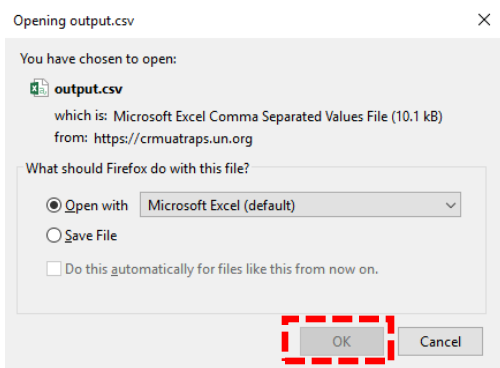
Opening output.csv

You have chosen to open:

output.csv

which is: Microsoft Excel Comma Separated Values File (10.1 kB)

from: https://crmuatraps.un.org

What should Firefox do with this file?

Open with Microsoft Excel (default)

Save File

Do this automatically for files like this from now on.

OK

Cancel